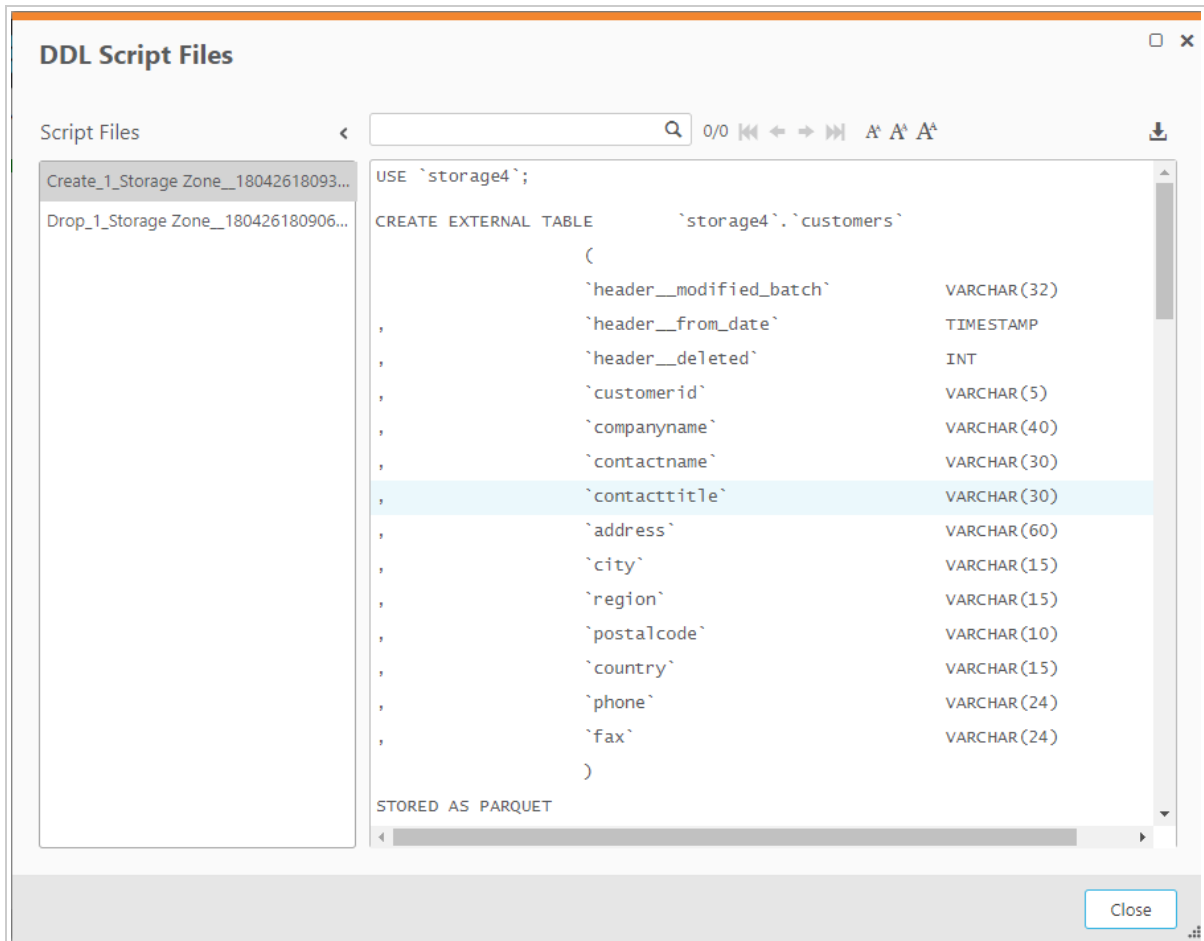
DDL Script Files

Script Files

Create_1_Storage Zone__18042618093...
Drop_1_Storage Zone__180426180906...

0/0

USE `storage4`;

CREATE EXTERNAL TABLE `storage4`.`customers`
(
`header__modified_batch` VARCHAR(32)
, `header__from_date` TIMESTAMP
, `header__deleted` INT
, `customerid` VARCHAR(5)
, `companyname` VARCHAR(40)
, `contactname` VARCHAR(30)
, `contacttitle` VARCHAR(30)
, `address` VARCHAR(60)
, `city` VARCHAR(15)
, `region` VARCHAR(15)
, `postalcode` VARCHAR(10)
, `country` VARCHAR(15)
, `phone` VARCHAR(24)
, `fax` VARCHAR(24)
)
STORED AS PARQUET

Close